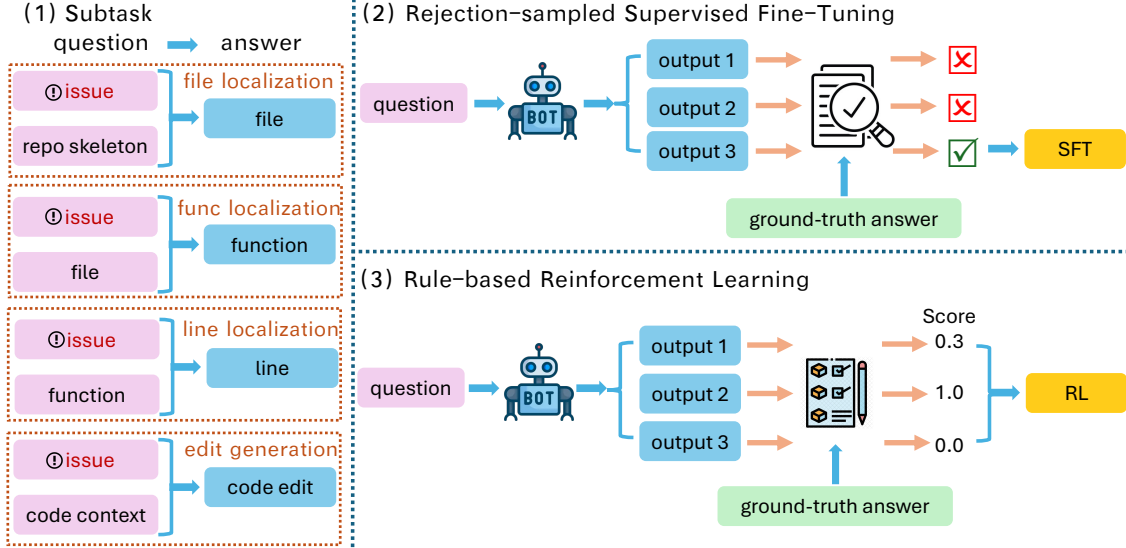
(1) Subtask
question → answer

issue
repo skeleton
file localization
file

issue
file
func localization
function

issue
function
line localization
line

issue
code context
edit generation
code edit

(2) Rejection-sampled Supervised Fine-Tuning

question
BOT
output 1
output 2
output 3
ground-truth answer
SFT

(3) Rule-based Reinforcement Learning

question
BOT
output 1
output 2
output 3
Score
0.3
1.0
0.0
ground-truth answer
RL